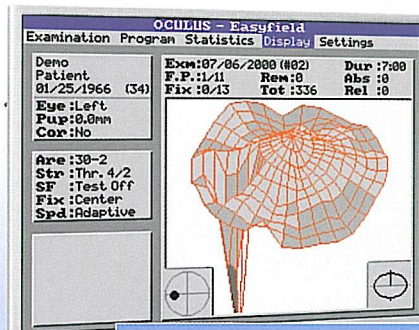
OCULUS - Easyfield
Examination Program Statistics Display Settings

Demo
Patient
01/25/1966 (34)

Eye:Left
Pup:0.0mm
Cor:No

Are:30-2
Str:Thr. 4/2
SF :Test Off
Fix:Center
Spd:Adaptive

Exm:07/06/2000 (#02) Dur:7:00
F.P.:1/11 Rem:0 Abs:0
Fix:0/13 Tot:336 Rel:0